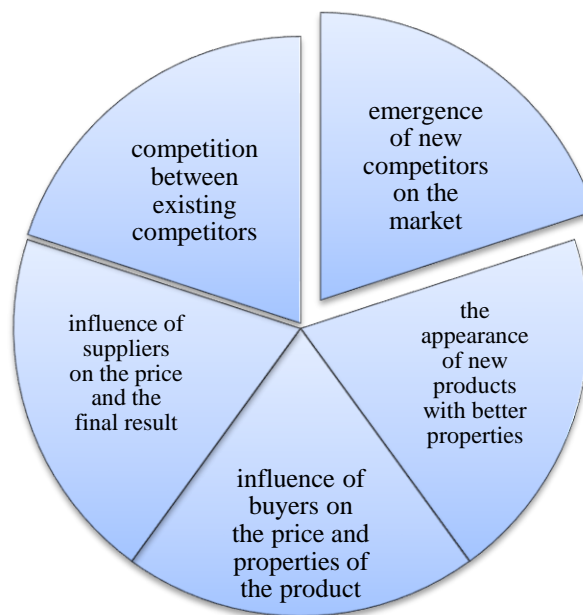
competition between existing competitors

emergence of new competitors on the market

the appearance of new products with better properties

influence of buyers on the price and properties of the product

influence of suppliers on the price and the final result